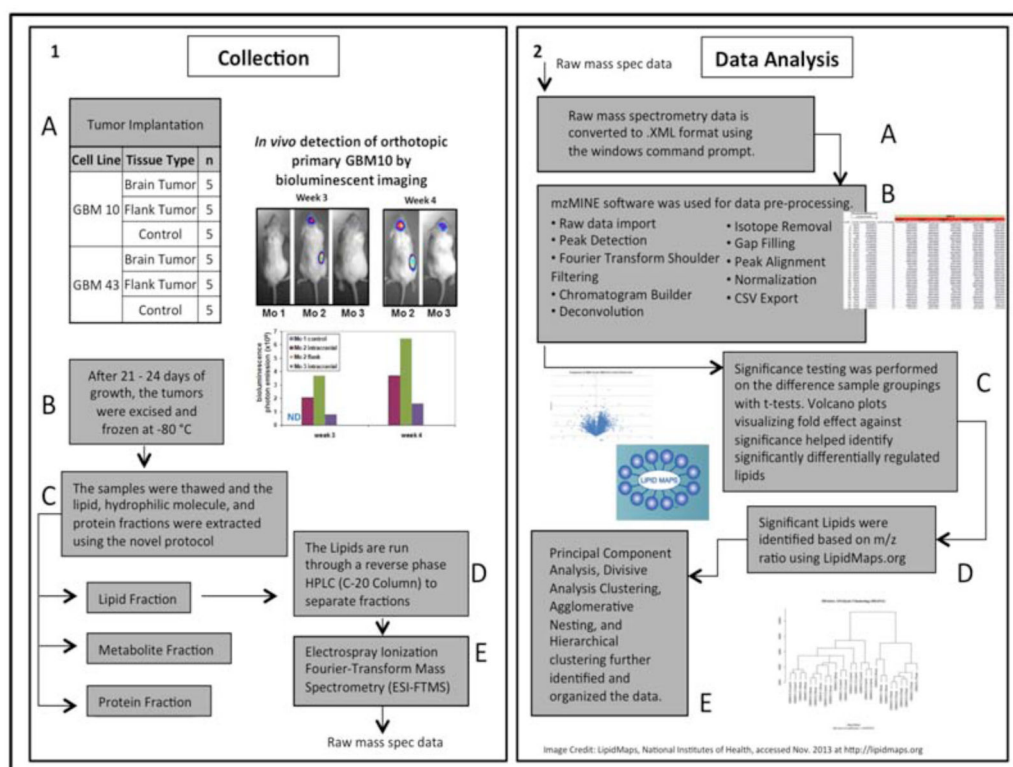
1

Collection

A

| Tumor Implantation | | |
|---|---|---|
| Cell Line | Tissue Type | n |
| GBM 10 | Brain Tumor | 5 |
| | Flank Tumor | 5 |
| | Control | 5 |
| GBM 43 | Brain Tumor | 5 |
| | Flank Tumor | 5 |
| | Control | 5 |

*In vivo* detection of orthotopic primary GBM10 by bioluminescent imaging

Week 3

Week 4

Mo 1 Mo 2 Mo 3

Mo 2 Mo 3

Mo 1 control
Mo 2 intracranial
Mo 2 flank
Mo 3 intracranial

bioluminescence photon emission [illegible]

ND

week 3

week 4

B

After 21 - 24 days of growth, the tumors were excised and frozen at -80 °C

C

The samples were thawed and the lipid, hydrophilic molecule, and protein fractions were extracted using the novel protocol

Lipid Fraction

Metabolite Fraction

Protein Fraction

The Lipids are run through a reverse phase HPLC (C-20 Column) to separate fractions

D

Electrospray Ionization Fourier-Transform Mass Spectrometry (ESI-FTMS)

E

Raw mass spec data

2

Raw mass spec data

Data Analysis

Raw mass spectrometry data is converted to .XML format using the windows command prompt.

A

mzMINE software was used for data pre-processing.

B

• Raw data import
• Peak Detection
• Fourier Transform Shoulder Filtering
• Chromatogram Builder
• Deconvolution
• Isotope Removal
• Gap Filling
• Peak Alignment
• Normalization
• CSV Export

Significance testing was performed on the difference sample groupings with t-tests. Volcano plots visualizing fold effect against significance helped identify significantly differentially regulated lipids

C

LIPID MAPS

Significant Lipids were identified based on m/z ratio using LipidMaps.org

D

Principal Component Analysis, Divisive Analysis Clustering, Agglomerative Nesting, and Hierarchical clustering further identified and organized the data.

E

Image Credit: LipidMaps, National Institutes of Health, accessed Nov. 2013 at http://lipidmaps.org